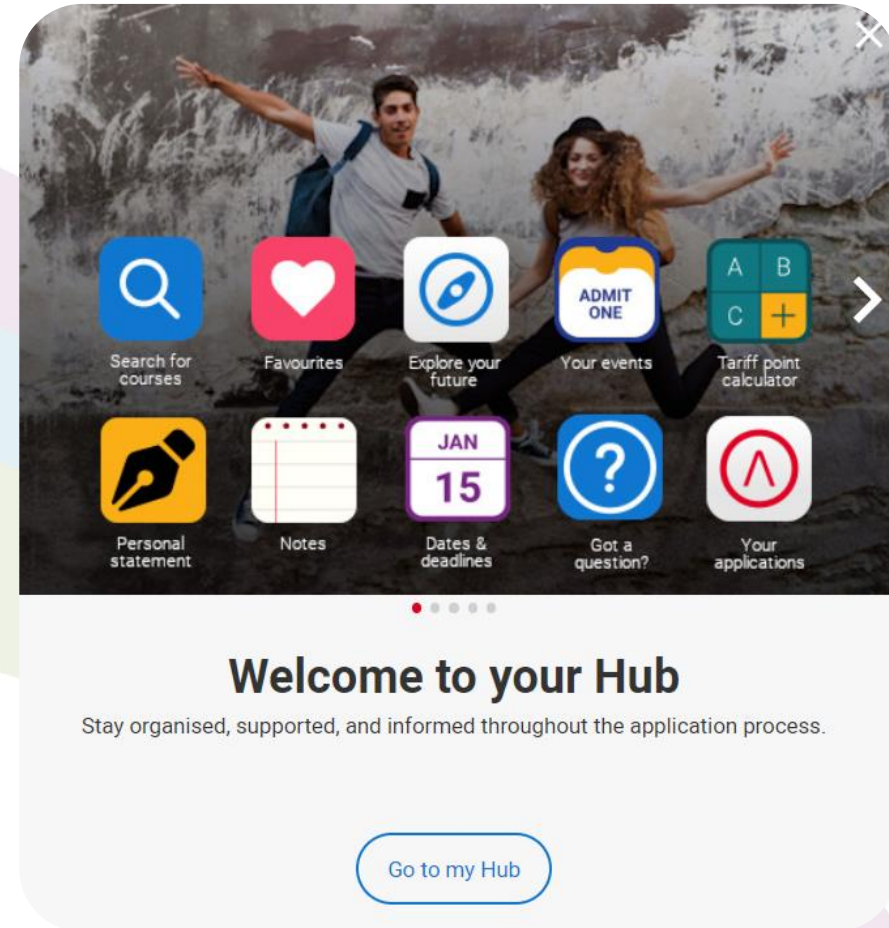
Search for courses

Favourites

Explore your future

ADMIT ONE

Your events

A B C +

Tariff point calculator

Personal statement

Notes

JAN 15

Dates & deadlines

?

Got a question?

Your applications

Welcome to your Hub

Stay organised, supported, and informed throughout the application process.

Go to my Hub